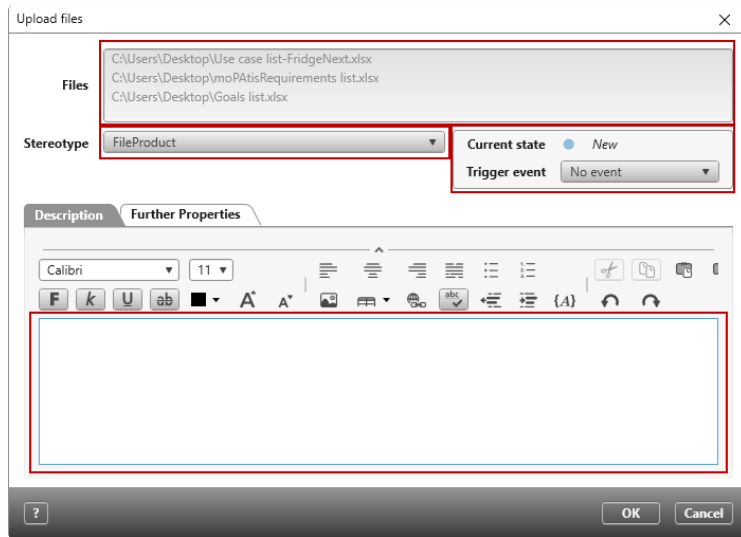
Upload files

Files
C:\Users\Desktop\Use case list-FridgeNext.xlsx
C:\Users\Desktop\moPAtisRequirements list.xlsx
C:\Users\Desktop\Goals list.xlsx

Stereotype FileProduct

Current state New
Trigger event No event

Description Further Properties

Calibri 11

F k U ab A A

abc

{A}

?

OK Cancel